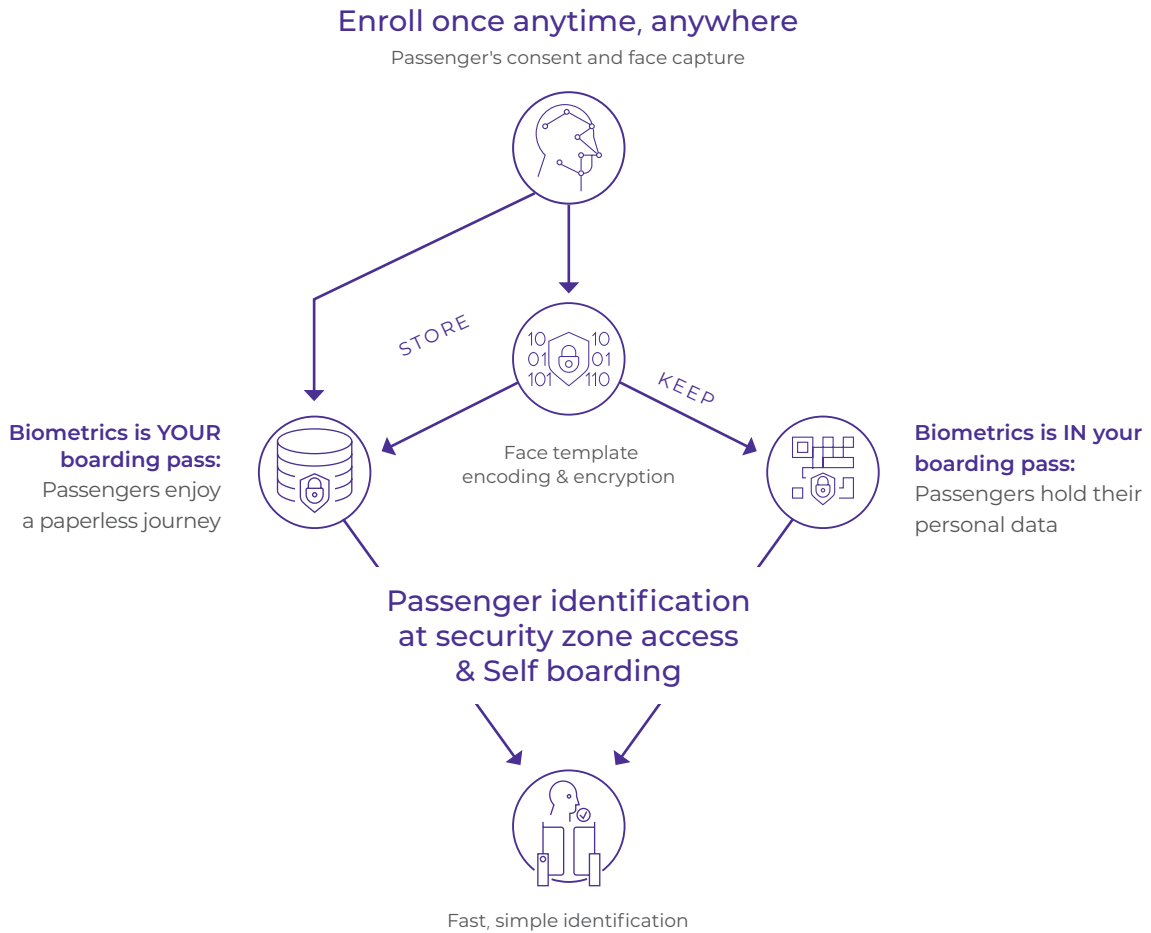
Enroll once anytime, anywhere
Passenger's consent and face capture

STORE

10 10
01 01
101 110

KEEP

Biometrics is YOUR boarding pass:
Passengers enjoy a paperless journey

Face template encoding & encryption

Biometrics is IN your boarding pass:
Passengers hold their personal data

Passenger identification at security zone access & Self boarding

Fast, simple identification